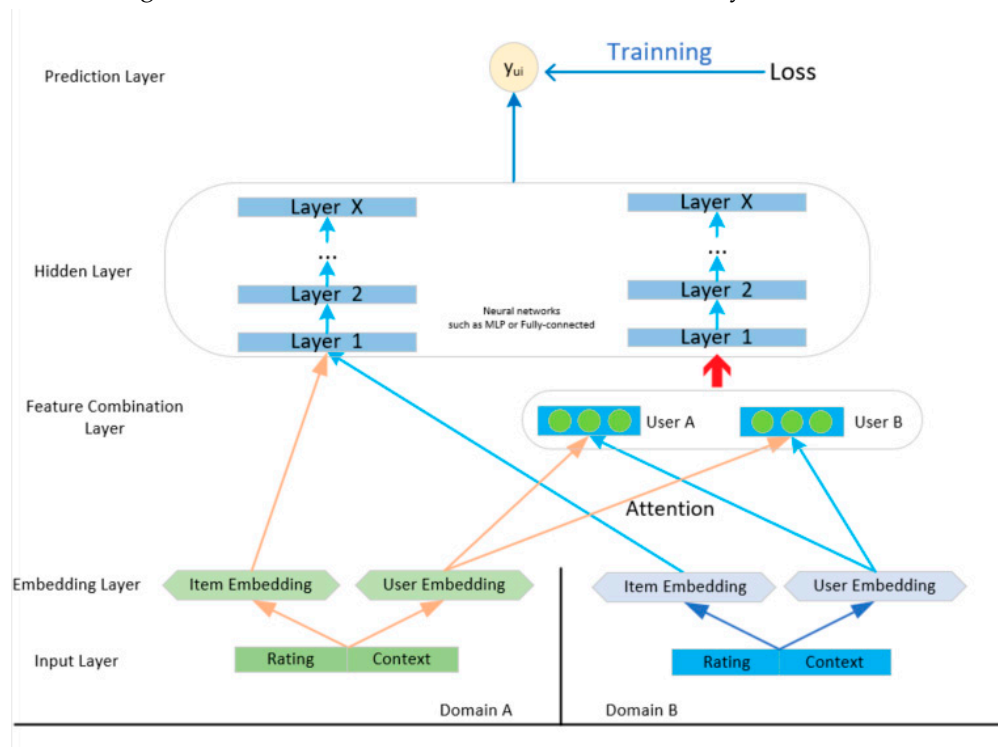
Prediction Layer

$y_{ui}$

Trainning

Loss

Hidden Layer

Layer X

...

Layer 2

Layer 1

Neural networks such as MLP or Fully-connected

Layer X

...

Layer 2

Layer 1

Feature Combination Layer

User A

User B

Attention

Embedding Layer

Item Embedding

User Embedding

Item Embedding

User Embedding

Input Layer

Rating

Context

Rating

Context

Domain A

Domain B